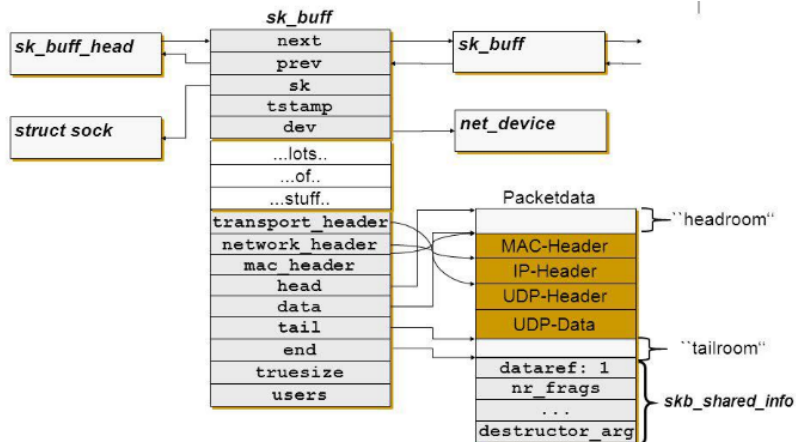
sk_buff

sk_buff_head

next
prev
sk
tstamp
dev

sk_buff

struct sock

net_device

...lots..
...of..
...stuff..

transport_header
network_header
mac_header
head
data
tail
end
truesize
users

Packetdata

``headroom“

MAC-Header
IP-Header
UDP-Header
UDP-Data

``tailroom“

dataref: 1
nr_frags
...
destructor_arg

skb_shared_info